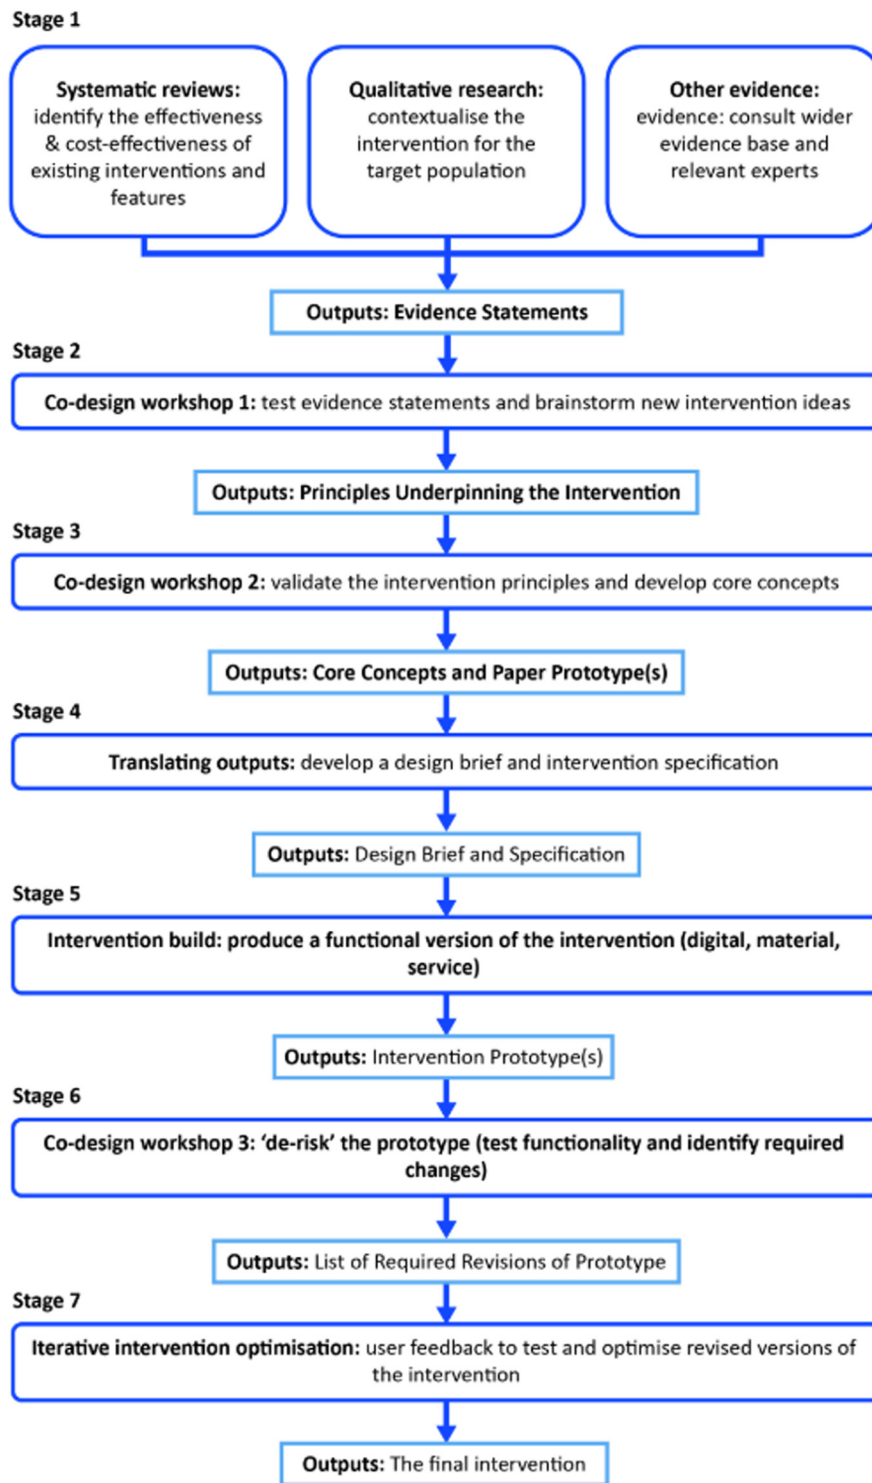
Stage 1

Systematic reviews: identify the effectiveness & cost-effectiveness of existing interventions and features

Qualitative research: contextualise the intervention for the target population

Other evidence: evidence: consult wider evidence base and relevant experts

Outputs: Evidence Statements

Stage 2

Co-design workshop 1: test evidence statements and brainstorm new intervention ideas

Outputs: Principles Underpinning the Intervention

Stage 3

Co-design workshop 2: validate the intervention principles and develop core concepts

Outputs: Core Concepts and Paper Prototype(s)

Stage 4

Translating outputs: develop a design brief and intervention specification

Outputs: Design Brief and Specification

Stage 5

Intervention build: produce a functional version of the intervention (digital, material, service)

Outputs: Intervention Prototype(s)

Stage 6

Co-design workshop 3: 'de-risk' the prototype (test functionality and identify required changes)

Outputs: List of Required Revisions of Prototype

Stage 7

Iterative intervention optimisation: user feedback to test and optimise revised versions of the intervention

Outputs: The final intervention